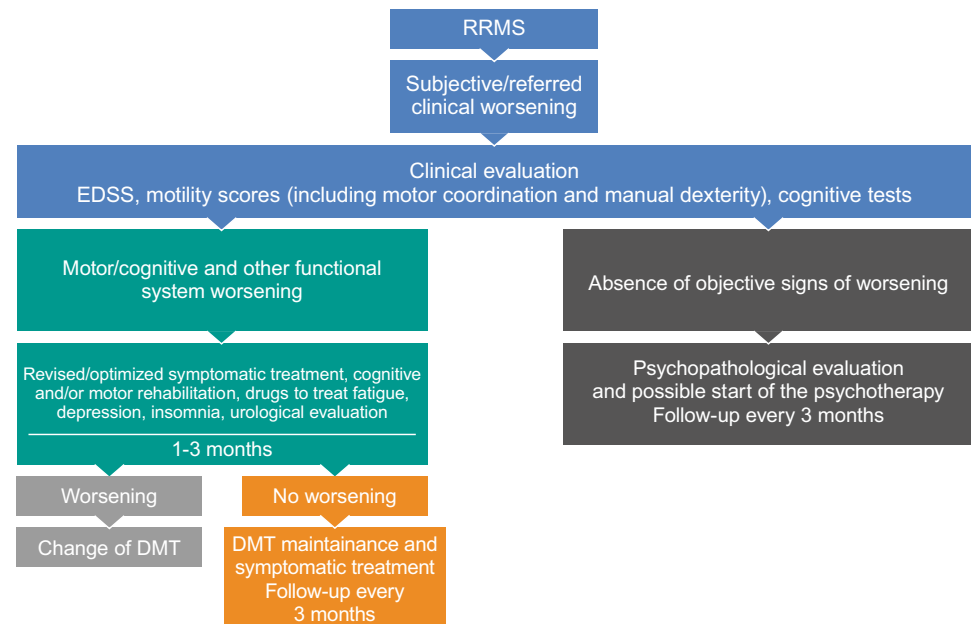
RRMS

Subjective/referred clinical worsening

Clinical evaluation
EDSS, motility scores (including motor coordination and manual dexterity), cognitive tests

Motor/cognitive and other functional system worsening

Revised/optimized symptomatic treatment, cognitive and/or motor rehabilitation, drugs to treat fatigue, depression, insomnia, urological evaluation

1-3 months

Worsening

Change of DMT

No worsening

DMT maintainance and symptomatic treatment
Follow-up every 3 months

Absence of objective signs of worsening

Psychopathological evaluation and possible start of the psychotherapy
Follow-up every 3 months